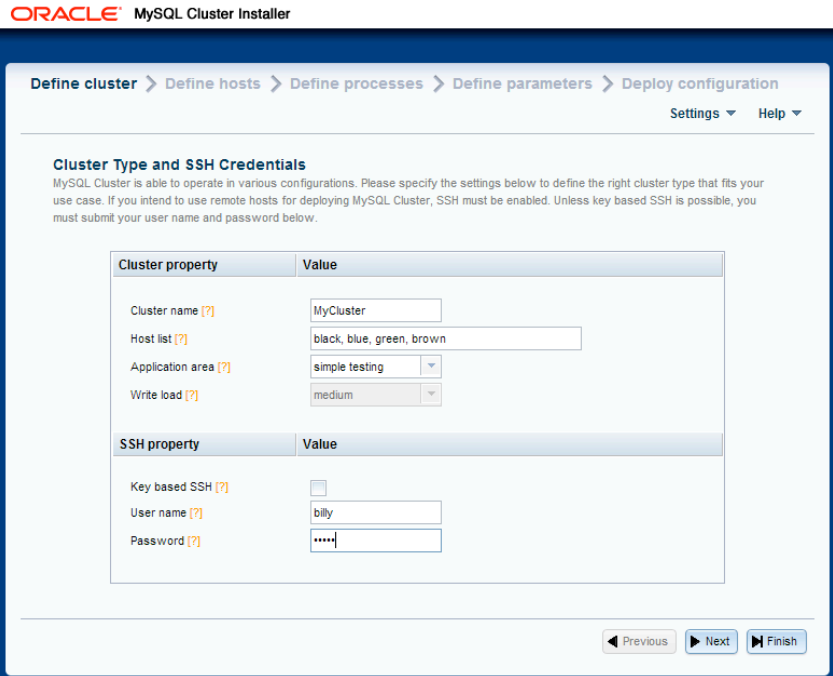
ORACLE MySQL Cluster Installer

Define cluster > Define hosts > Define processes > Define parameters > Deploy configuration

Settings ▼ Help ▼

Cluster Type and SSH Credentials

MySQL Cluster is able to operate in various configurations. Please specify the settings below to define the right cluster type that fits your use case. If you intend to use remote hosts for deploying MySQL Cluster, SSH must be enabled. Unless key based SSH is possible, you must submit your user name and password below.

| Cluster property | Value |
|---|---|
| Cluster name [?] | MyCluster |
| Host list [?] | black, blue, green, brown |
| Application area [?] | simple testing |
| Write load [?] | medium |

| SSH property | Value |
|---|---|
| Key based SSH [?] | |
| User name [?] | billy |
| Password [?] | ••••• |

Previous Next Finish